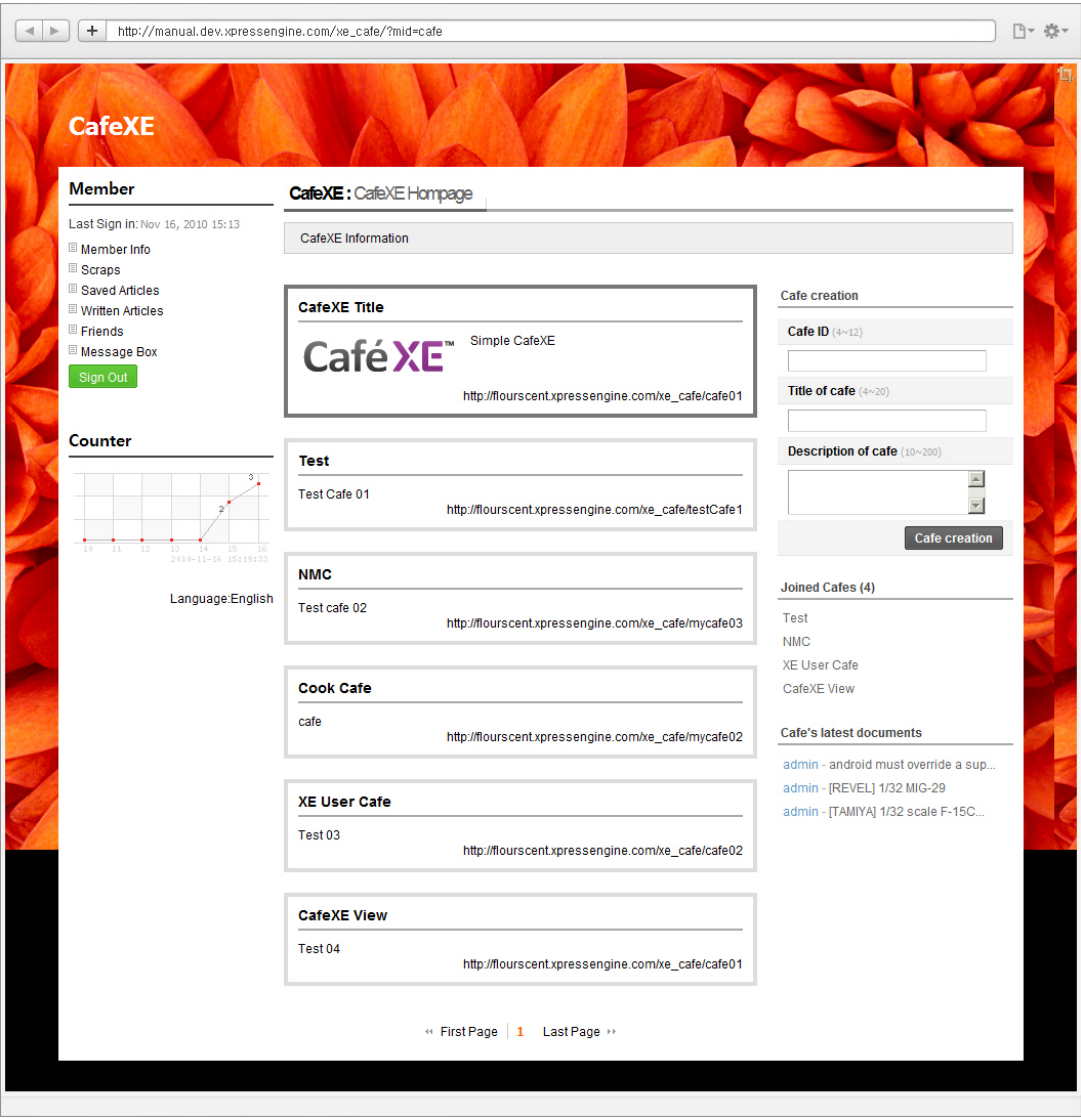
http://manual.dev.xpressengine.com/xe_cafe/?mid=cafe

CafeXE

Member

Last Sign in: Nov 16, 2010 15:13

Member Info
Scraps
Saved Articles
Written Articles
Friends
Message Box
Sign Out

Counter

3
2
10 11 12 13 14 15 16
2010-11-16 15:19:33

Language:English

CafeXE : CafeXE Hompage

CafeXE Information

CafeXE Title

CaféXE™

Simple CafeXE

http://flourscent.xpressengine.com/xe_cafe/cafe01

Test

Test Cafe 01

http://flourscent.xpressengine.com/xe_cafe/testCafe1

NMC

Test cafe 02

http://flourscent.xpressengine.com/xe_cafe/mycafe03

Cook Cafe

cafe

http://flourscent.xpressengine.com/xe_cafe/mycafe02

XE User Cafe

Test 03

http://flourscent.xpressengine.com/xe_cafe/cafe02

CafeXE View

Test 04

http://flourscent.xpressengine.com/xe_cafe/cafe01

First Page 1 Last Page

Cafe creation

Cafe ID (4~12)

Title of cafe (4~20)

Description of cafe (10~200)

Cafe creation

Joined Cafes (4)

Test
NMC
XE User Cafe
CafeXE View

Cafe's latest documents

admin - android must override a sup...
admin - [REVEL] 1/32 MIG-29
admin - [TAMIYA] 1/32 scale F-15C...